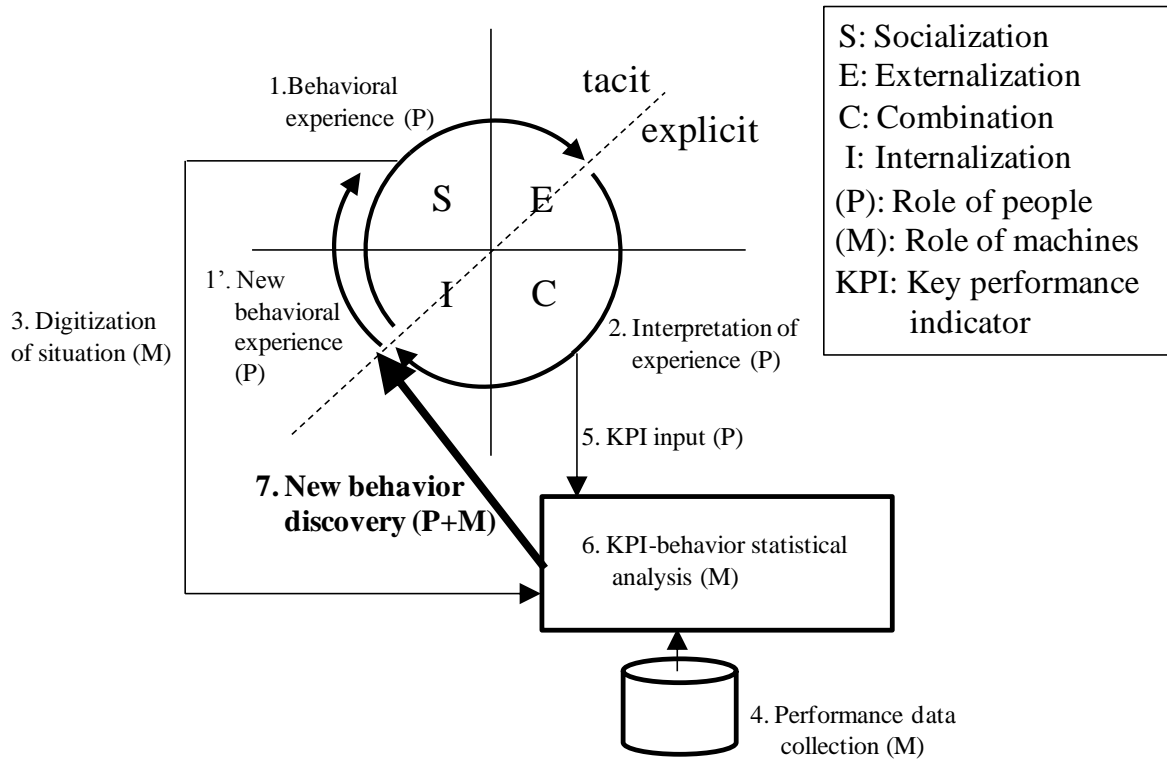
1.Behavioral experience (P)

tacit

explicit

S

E

I

C

1'. New behavioral experience (P)

3. Digitization of situation (M)

2. Interpretation of experience (P)

5. KPI input (P)

7. New behavior discovery (P+M)

6. KPI-behavior statistical analysis (M)

4. Performance data collection (M)

S: Socialization
E: Externalization
C: Combination
I: Internalization
(P): Role of people
(M): Role of machines
KPI: Key performance indicator